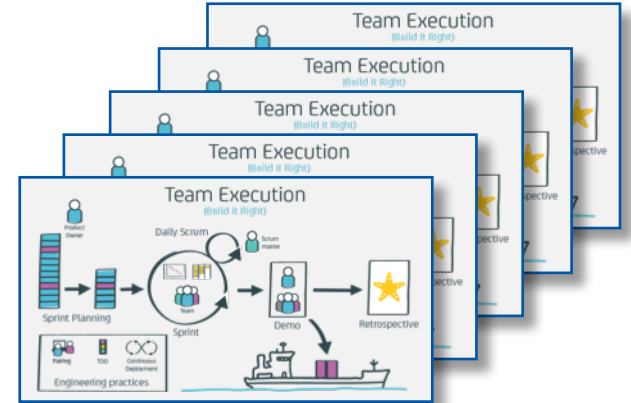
Team Execution
(Build it Right)

Team Execution
(Build it Right)
ospective

Team Execution
(Build it Right)
ospective

Team Execution
(Build it Right)
ospective

Team Execution
(Build it Right)
Product Owner
Daily Scrum
Scrum Master
Team
Sprint Planning
Sprint
Demo
Retrospective
Pairing
TDD
Continuous Deployment
Engineering practices